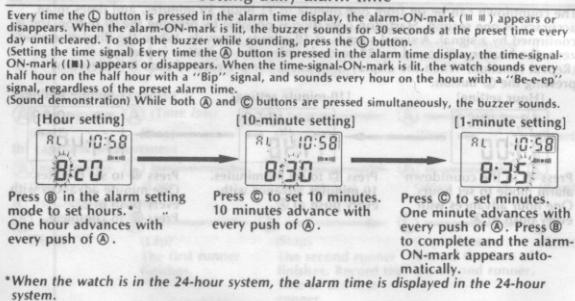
Setting daily alarm time

Every time the Ⓒ button is pressed in the alarm time display, the alarm-ON-mark (▮▮▮) appears or disappears. When the alarm-ON-mark is lit, the buzzer sounds for 30 seconds at the preset time every day until cleared. To stop the buzzer while sounding, press the Ⓒ button.
(Setting the time signal) Every time the Ⓐ button is pressed in the alarm time display, the time-signal-ON-mark (▮▮) appears or disappears. When the time-signal-ON-mark is lit, the watch sounds every half hour on the half hour with a "Bip" signal, and sounds every hour on the hour with a "Be-e-ep" signal, regardless of the preset alarm time.
(Sound demonstration) While both Ⓐ and Ⓒ buttons are pressed simultaneously, the buzzer sounds.

[Hour setting]
AL 10:58
8:20

Press Ⓑ in the alarm setting mode to set hours.* One hour advances with every push of Ⓐ.

[10-minute setting]
AL 10:58
8:30

Press Ⓒ to set 10 minutes. 10 minutes advance with every push of Ⓐ.

[1-minute setting]
AL 10:58
8:35

Press Ⓒ to set minutes. One minute advances with every push of Ⓐ. Press Ⓑ to complete and the alarm-ON-mark appears automatically.

*When the watch is in the 24-hour system, the alarm time is displayed in the 24-hour system.